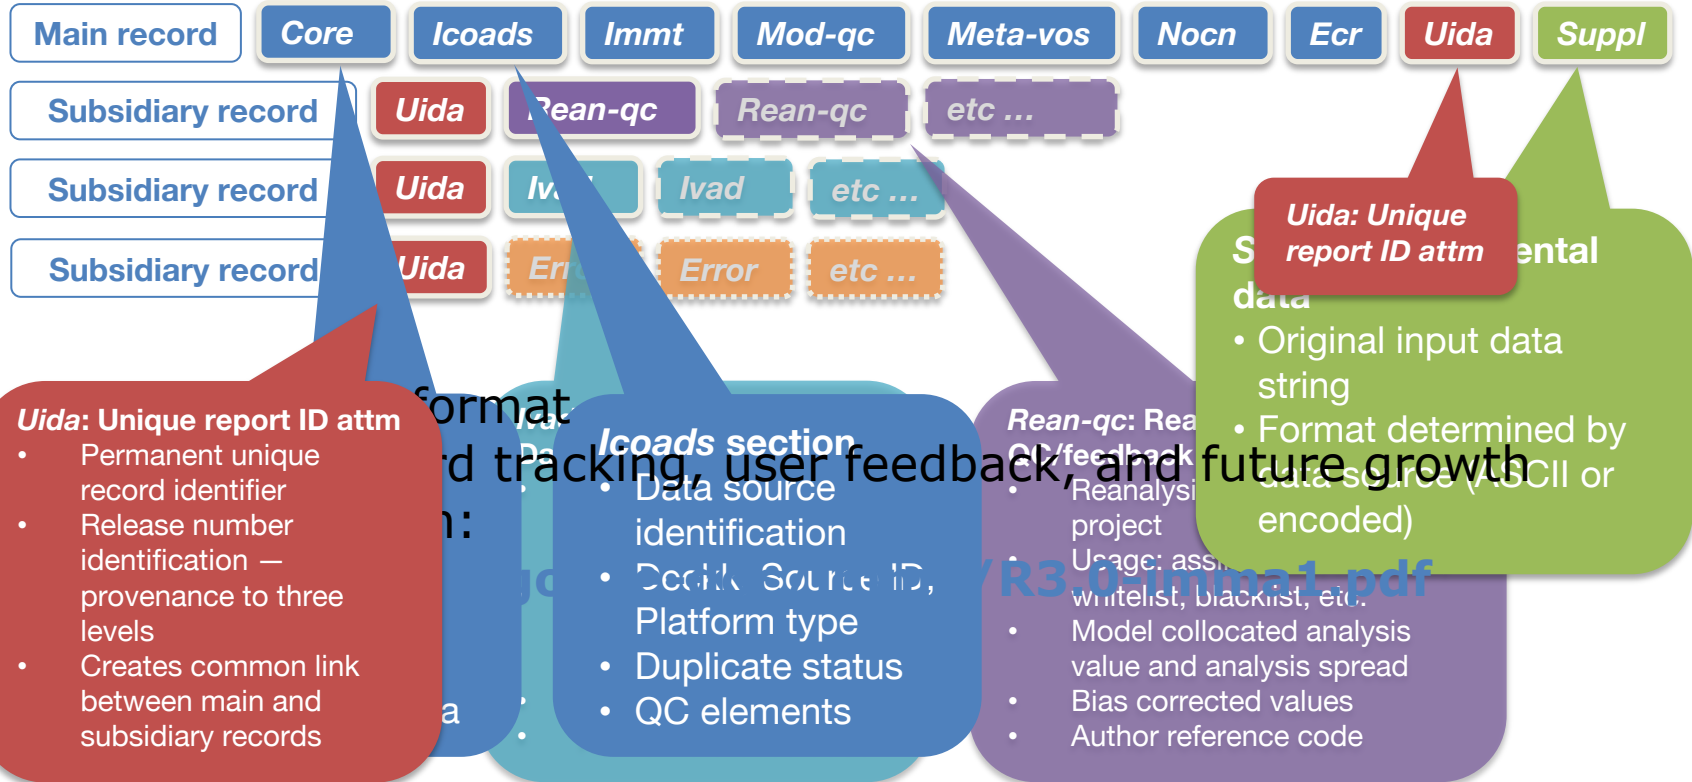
Main record Core Icoads Immt Mod-qc Meta-vos Nocn Ecr Uida Suppl

Subsidiary record Uida Rean-qc Rean-qc etc ...

Subsidiary record Uida Iv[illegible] Ivad etc ...

Subsidiary record Uida Err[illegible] Error etc ...

Uida: Unique report ID attm
• Permanent unique record identifier
• Release number identification — provenance to three levels
• Creates common link between main and subsidiary records

format
rd tracking, user feedback, and future growth
n:

Icoads section
• Data source identification
• Deck, Source ID, Platform type
• Duplicate status
• QC elements

Rean-qc: Rea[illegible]
QC/feedback
• Reanalysi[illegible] project
• Usage: ass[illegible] whitelist, blacklist, etc.
• Model collocated analysis value and analysis spread
• Bias corrected values
• Author reference code

Uida: Unique report ID attm

S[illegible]ental data
• Original input data string
• Format determined by data source (ASCII or encoded)

R3.0-imma1.pdf